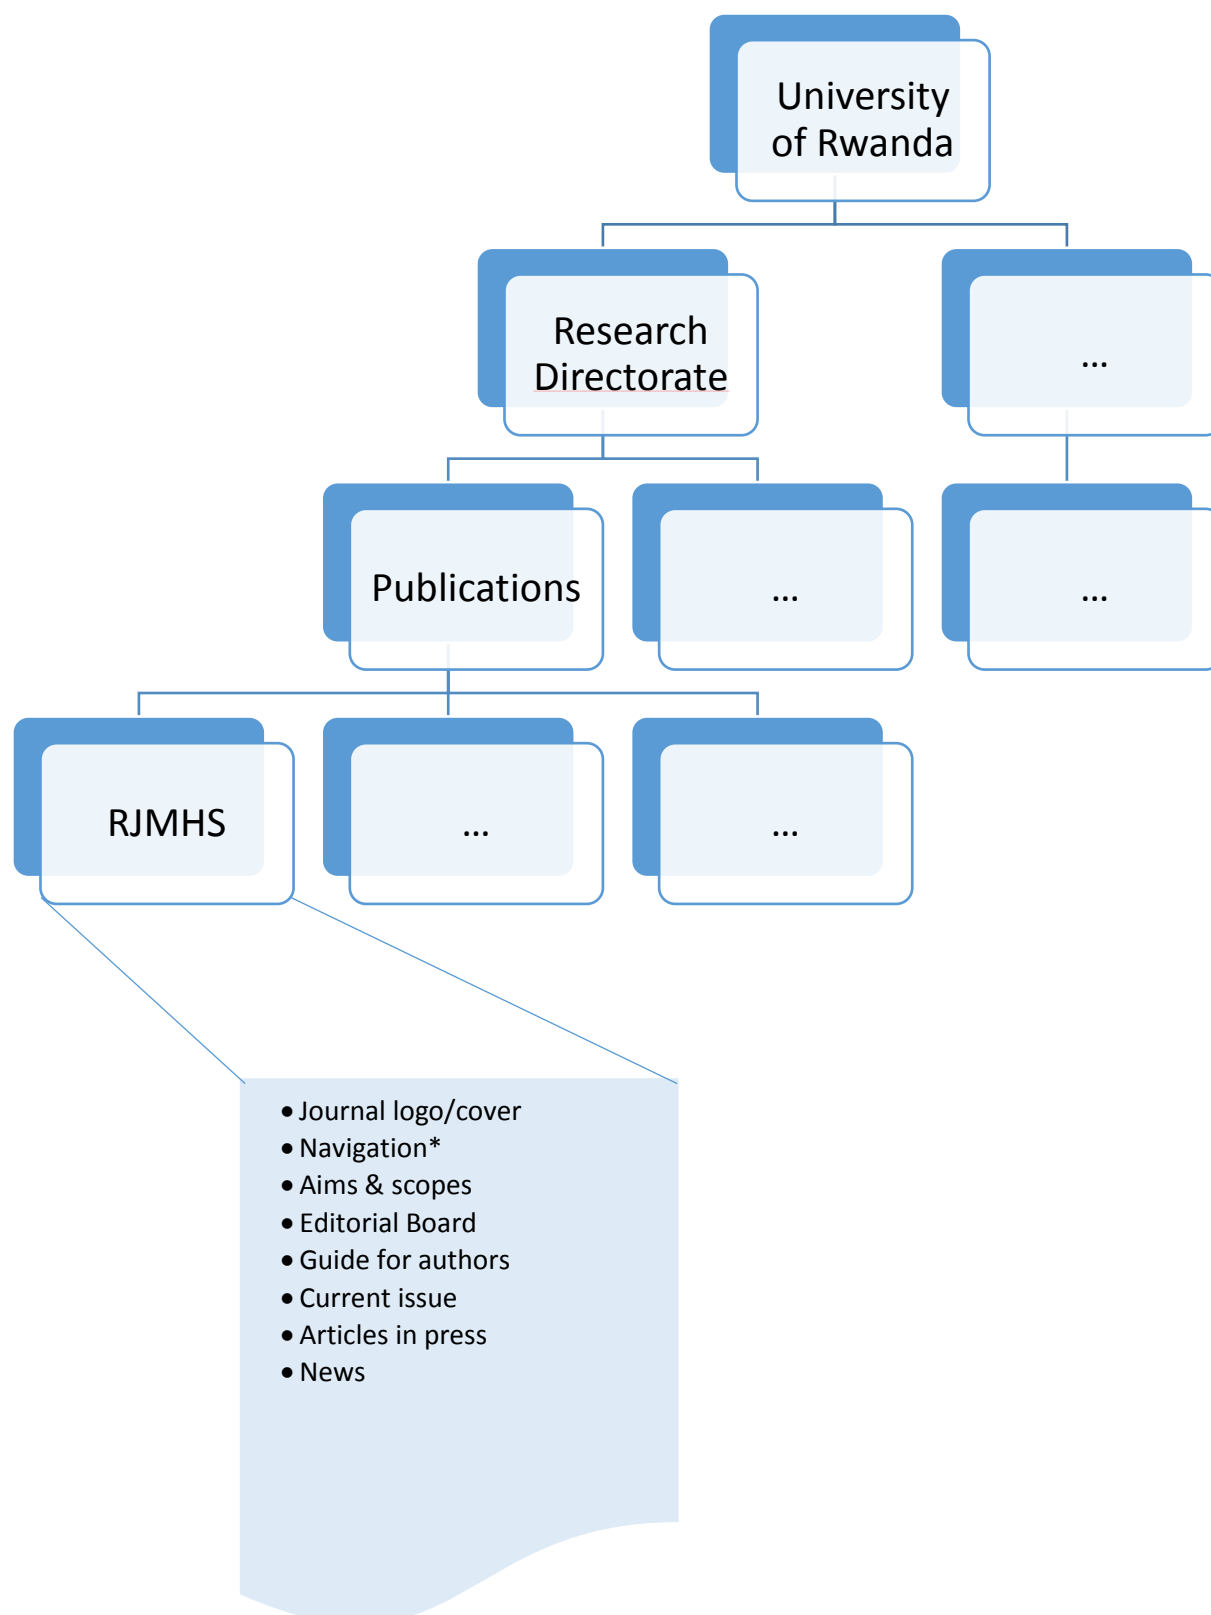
University of Rwanda

Research Directorate

...

Publications

...

...

RJMHS

...

...

- Journal logo/cover
- Navigation*
- Aims & scopes
- Editorial Board
- Guide for authors
- Current issue
- Articles in press
- News